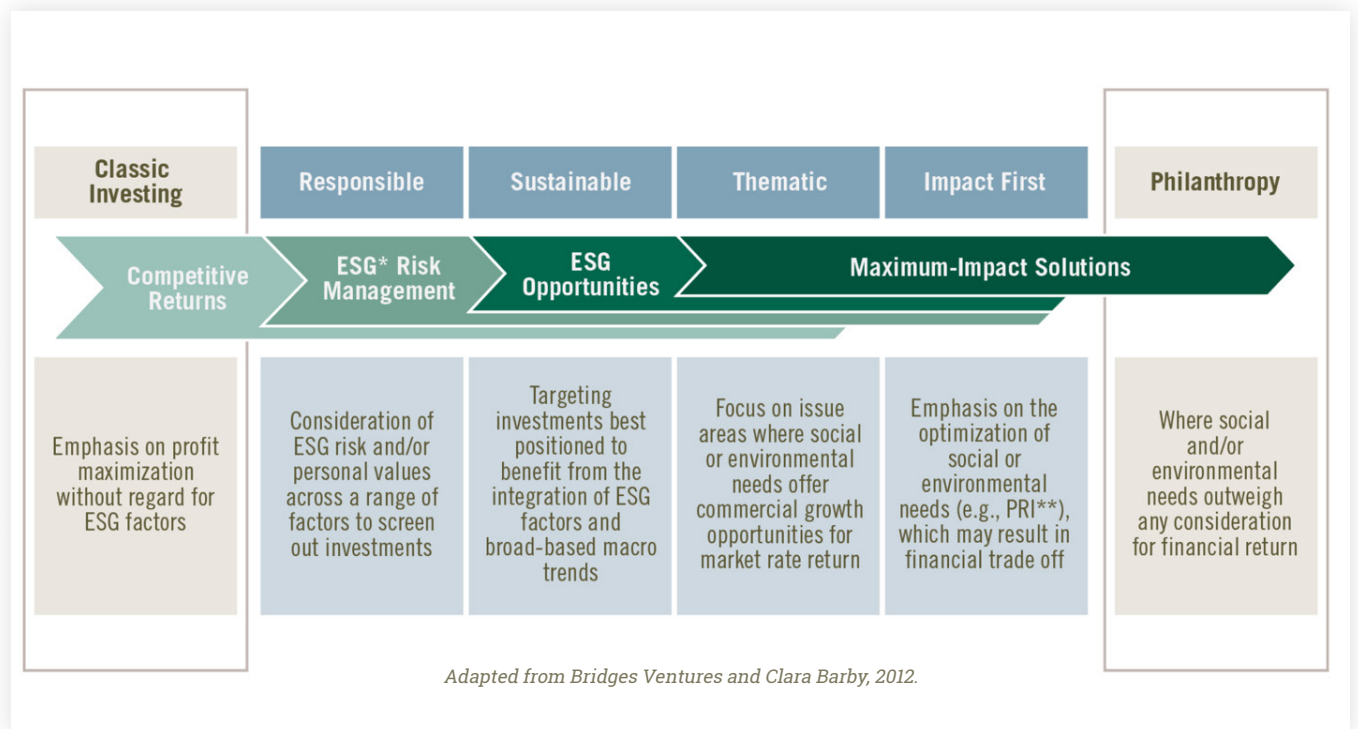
Classic Investing

Responsible

Sustainable

Thematic

Impact First

Philanthropy

Competitive Returns

ESG* Risk Management

ESG Opportunities

Maximum-Impact Solutions

Emphasis on profit maximization without regard for ESG factors

Consideration of ESG risk and/or personal values across a range of factors to screen out investments

Targeting investments best positioned to benefit from the integration of ESG factors and broad-based macro trends

Focus on issue areas where social or environmental needs offer commercial growth opportunities for market rate return

Emphasis on the optimization of social or environmental needs (e.g., PRI**), which may result in financial trade off

Where social and/or environmental needs outweigh any consideration for financial return

Adapted from Bridges Ventures and Clara Barby, 2012.